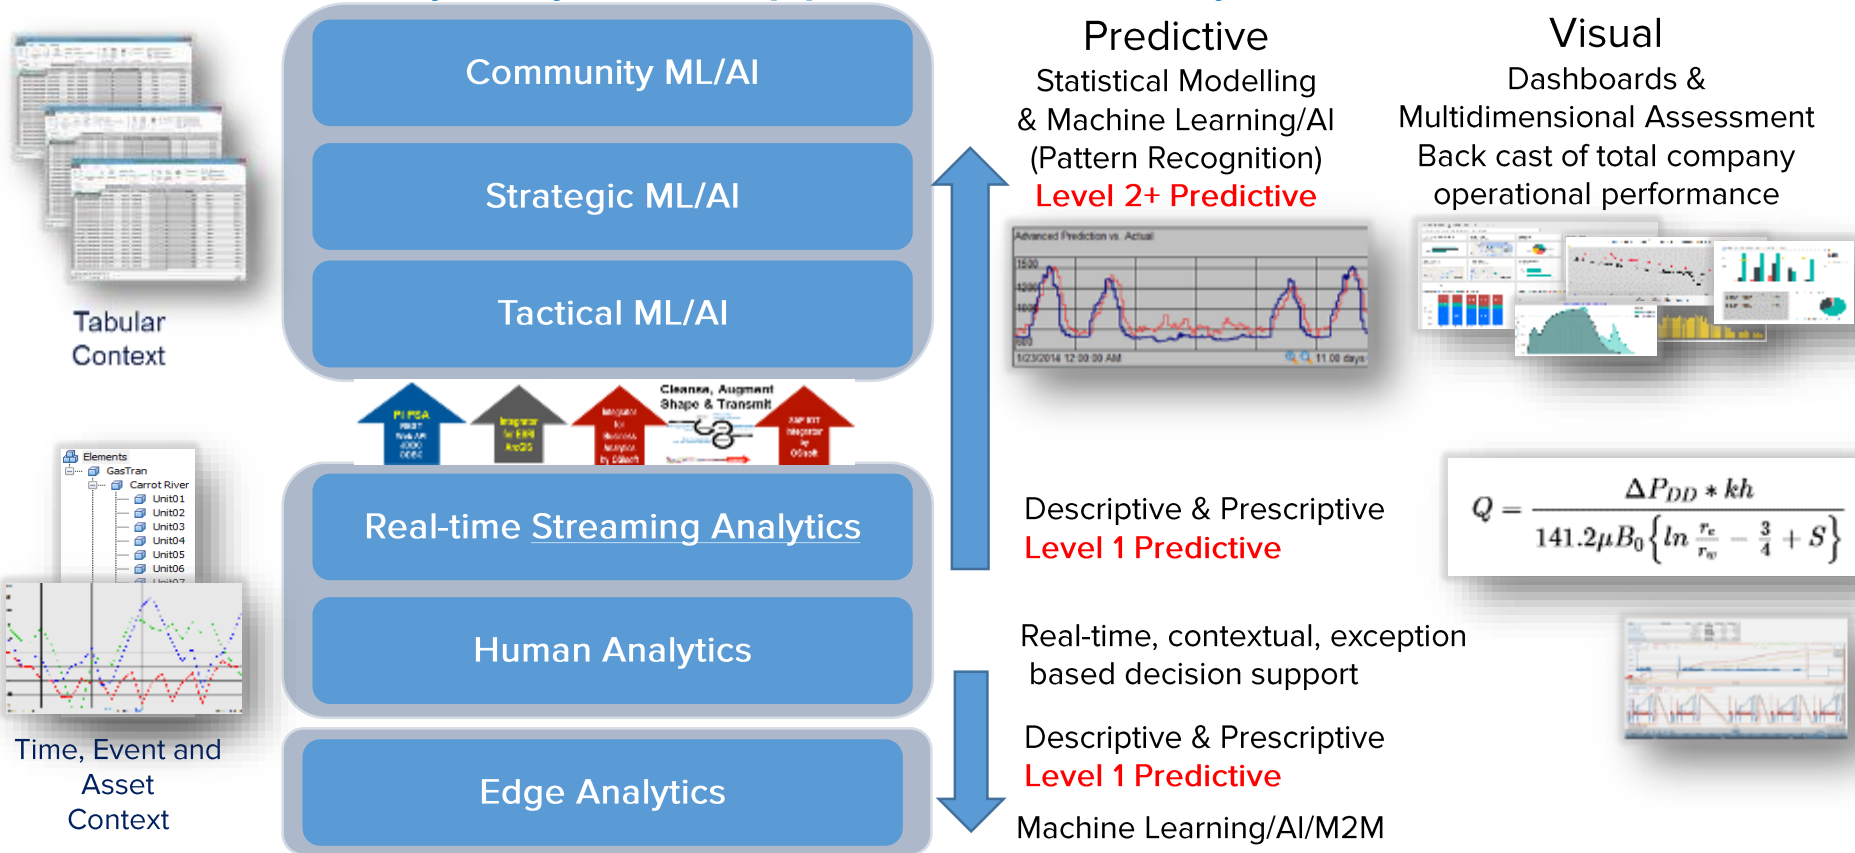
Tabular Context

Elements
GasTran
Carrot River
Unit01
Unit02
Unit03
Unit04
Unit05
Unit06

Time, Event and Asset Context

Community ML/AI

Strategic ML/AI

Tactical ML/AI

Cleanse, Augment Shape & Transmit

Real-time Streaming Analytics

Human Analytics

Edge Analytics

Predictive
Statistical Modelling & Machine Learning/AI (Pattern Recognition)
Level 2+ Predictive

Advanced Prediction vs. Actual

Visual
Dashboards & Multidimensional Assessment Back cast of total company operational performance

Descriptive & Prescriptive
Level 1 Predictive

$Q = \frac{\Delta P_{DD} * kh}{141.2\mu B_0\left\{ln\frac{r_e}{r_w} - \frac{3}{4} + S\right\}}$

Real-time, contextual, exception based decision support

Descriptive & Prescriptive
Level 1 Predictive

Machine Learning/AI/M2M